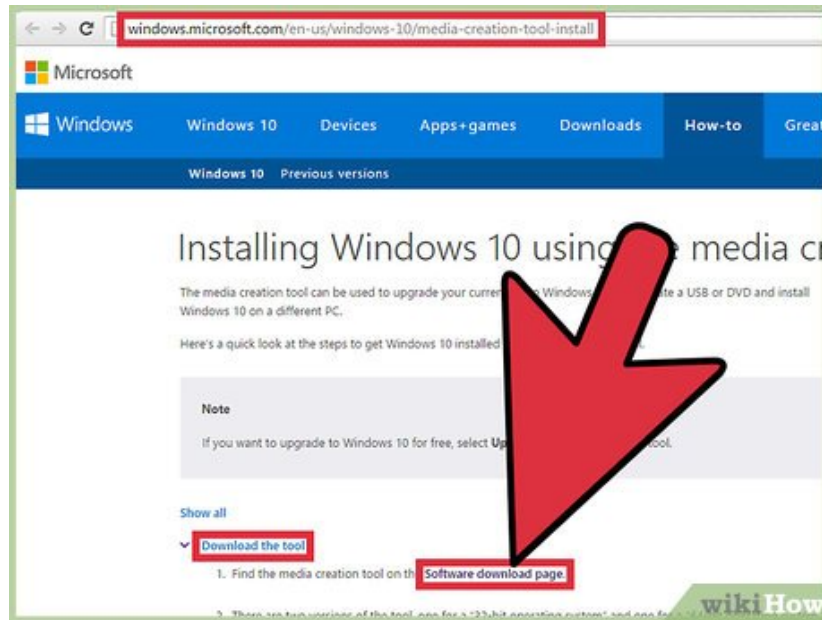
windows.microsoft.com/en-us/windows-10/media-creation-tool-install

Microsoft

Windows Windows 10 Devices Apps+games Downloads How-to Grea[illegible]

Windows 10 Previous versions

Installing Windows 10 usin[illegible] media c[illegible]

The media creation tool can be used to upgrade your curre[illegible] Windows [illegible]te a USB or DVD and install Windows 10 on a different PC.

Here's a quick look at the steps to get Windows 10 installed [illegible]

Note

If you want to upgrade to Windows 10 for free, select Up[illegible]ool.

Show all

Download the tool

1. Find the media creation tool on th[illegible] Software download page.

2. There are two versions of the tool, one for a "32-bit operating system" and one for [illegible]

wikiHow